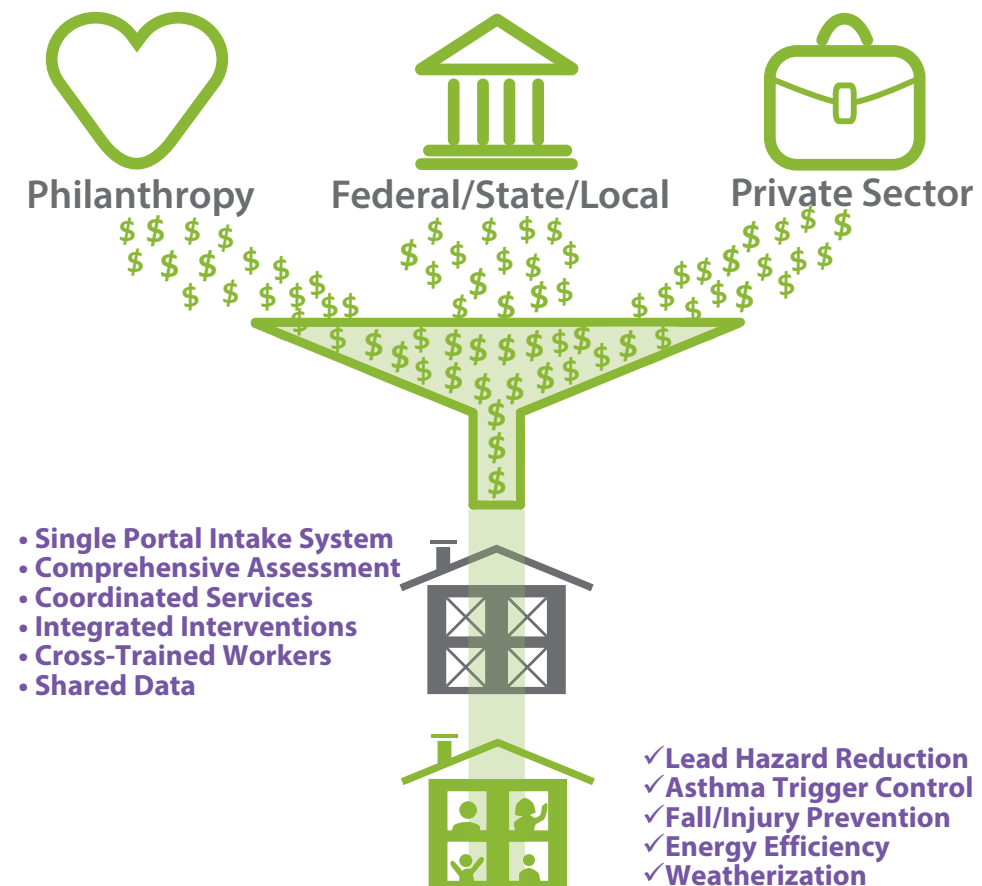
Philanthropy

Federal/State/Local

Private Sector

• Single Portal Intake System
• Comprehensive Assessment
• Coordinated Services
• Integrated Interventions
• Cross-Trained Workers
• Shared Data

✓Lead Hazard Reduction
✓Asthma Trigger Control
✓Fall/Injury Prevention
✓Energy Efficiency
✓Weatherization